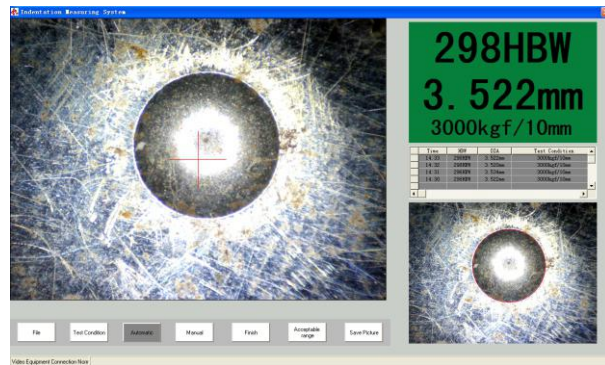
Indentation Measuring System

298HBW
3.522mm
3000kgf/10mm

| Time | HBW | DIA | Test Condition |
|---|---|---|---|
| 14:33 | 298HBW | 3.522mm | 3000kgf/10mm |
| 14:30 | 298HBW | 3.522mm | 3000kgf/10mm |
| 14:31 | 298HBW | 3.522mm | 3000kgf/10mm |
| 14:30 | 298HBW | 3.522mm | 3000kgf/10mm |

File
Test Condition
Automatic
Manual
Finish
Acceptable range
Save Picture

Video Equipment Connection Nore